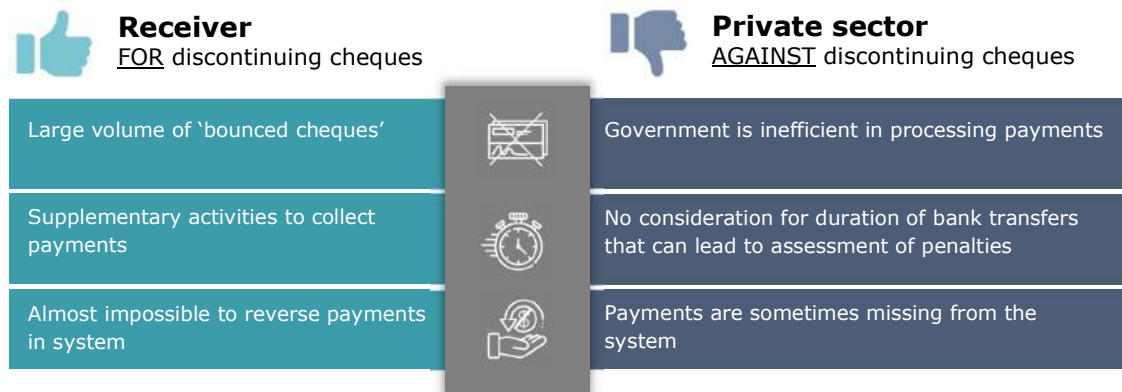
Receiver
FOR discontinuing cheques

Private sector
AGAINST discontinuing cheques

Large volume of ‘bounced cheques’

Government is inefficient in processing payments

Supplementary activities to collect payments

No consideration for duration of bank transfers that can lead to assessment of penalties

Almost impossible to reverse payments in system

Payments are sometimes missing from the system